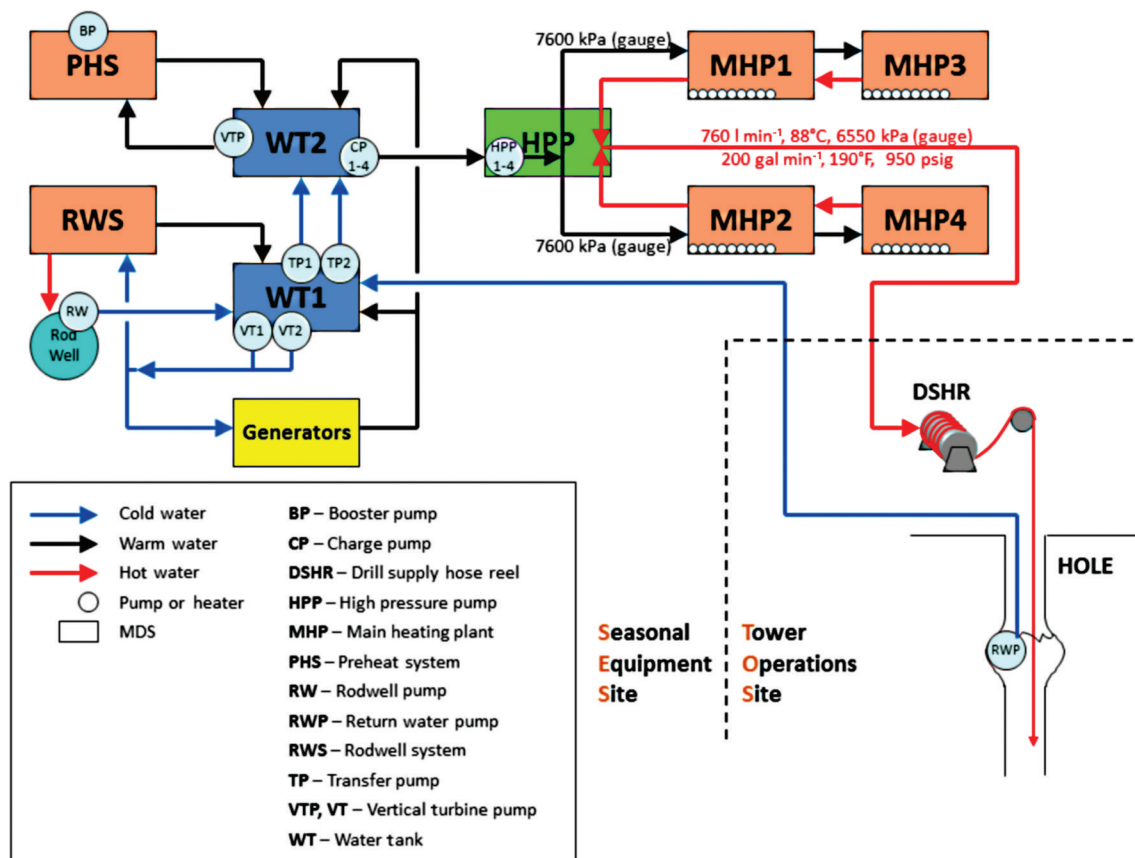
BP
PHS
VTP
WT2
CP 1-4
7600 kPa (gauge)
HPP 1-4
HPP
MHP1
MHP3
760 l min⁻¹, 88°C, 6550 kPa (gauge)
200 gal min⁻¹, 190°F, 950 psig
MHP2
MHP4
7600 kPa (gauge)
RWS
TP1
TP2
WT1
RW
Rod Well
VT1
VT2
Generators
DSHR
HOLE
RWP

Cold water
Warm water
Hot water
Pump or heater
MDS

**BP** – Booster pump
**CP** – Charge pump
**DSHR** – Drill supply hose reel
**HPP** – High pressure pump
**MHP** – Main heating plant
**PHS** – Preheat system
**RW** – Rodwell pump
**RWP** – Return water pump
**RWS** – Rodwell system
**TP** – Transfer pump
**VTP, VT** – Vertical turbine pump
**WT** – Water tank

Seasonal Equipment Site

Tower Operations Site